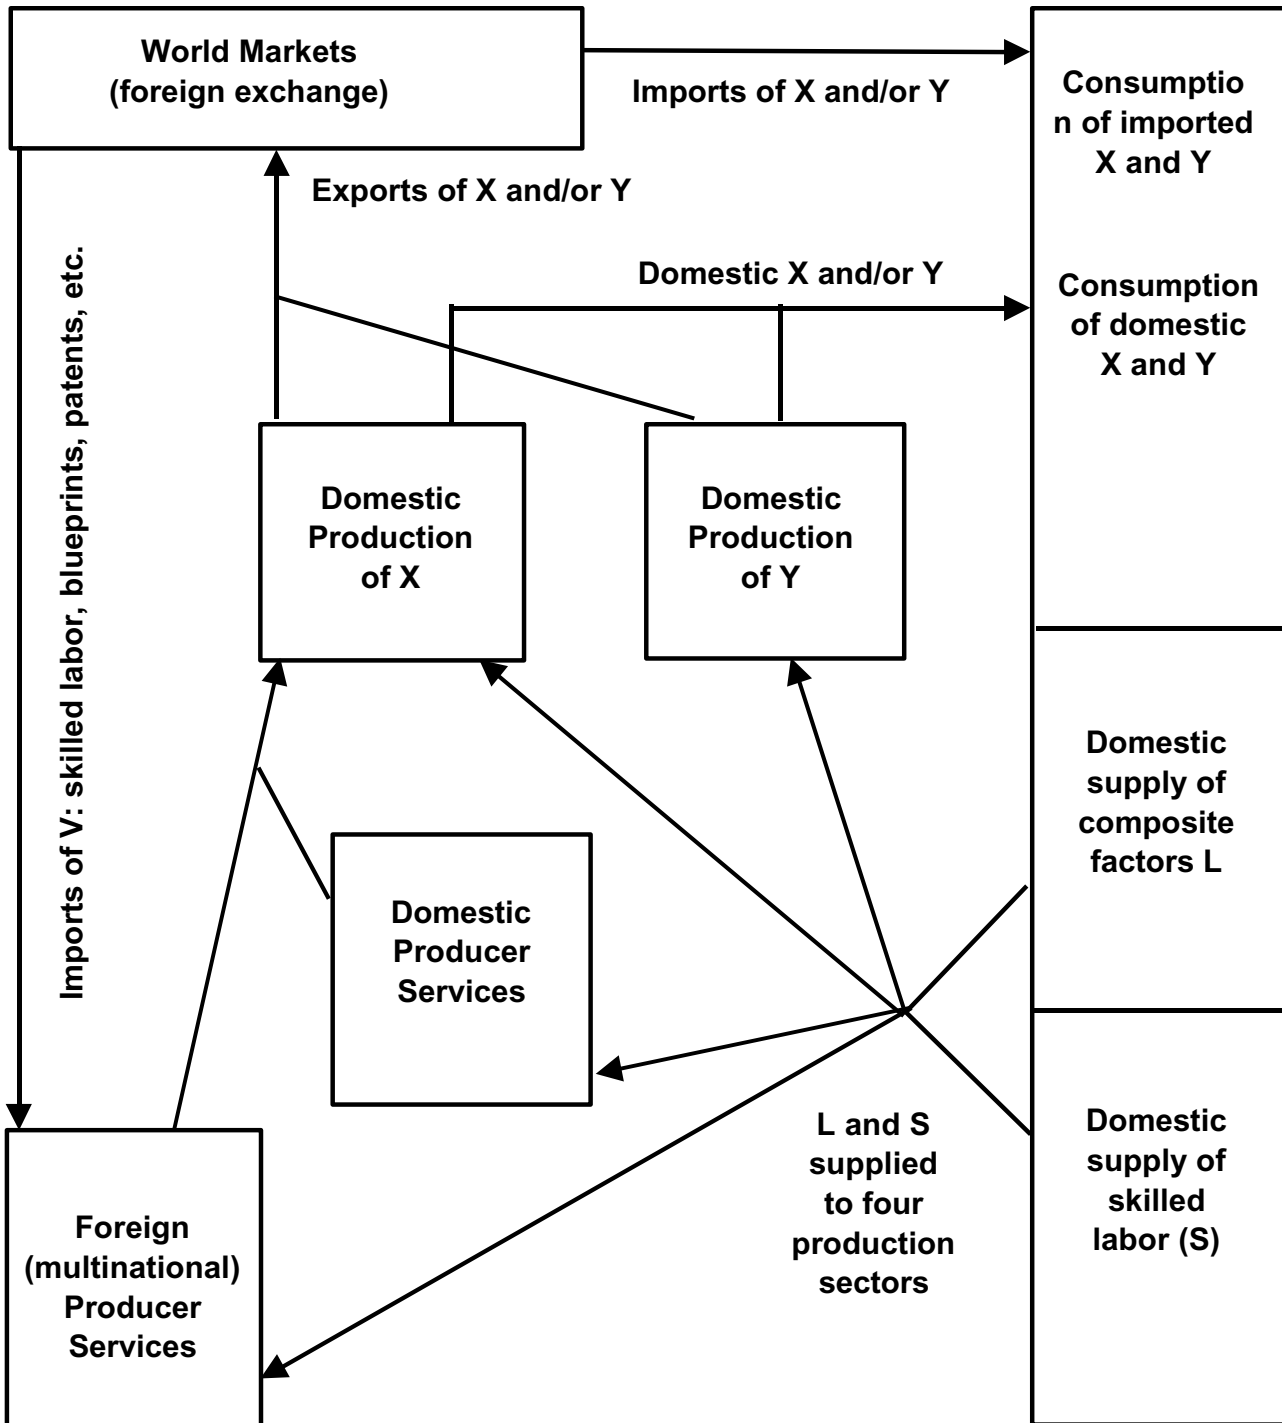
World Markets
(foreign exchange)

Imports of X and/or Y

Consumptio
n of imported
X and Y

Exports of X and/or Y

Imports of V: skilled labor, blueprints, patents, etc.

Domestic X and/or Y

Consumption
of domestic
X and Y

Domestic
Production
of X

Domestic
Production
of Y

Domestic
supply of
composite
factors L

Domestic
Producer
Services

L and S
supplied
to four
production
sectors

Domestic
supply of
skilled
labor (S)

Foreign
(multinational)
Producer
Services